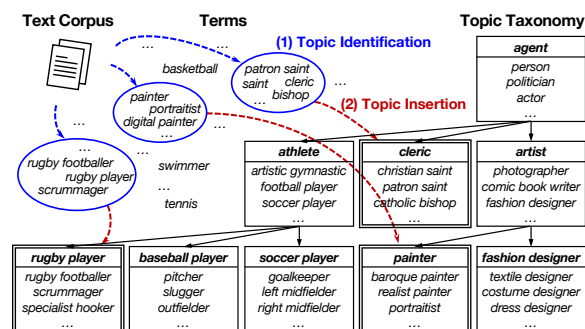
Text Corpus

Terms

Topic Taxonomy

(1) Topic Identification

(2) Topic Insertion

...

basketball

patron saint
saint cleric
bishop
...

...

painter
portraitist
digital painter
...

...

...

rugby footballer
rugby player
scrummager

swimmer

...

tennis

| agent |
|---|
| person |
| politician |
| actor |
| ... |

| athlete |
|---|
| artistic gymnastic |
| football player |
| soccer player |
| ... |

| cleric |
|---|
| christian saint |
| patron saint |
| catholic bishop |
| ... |

| artist |
|---|
| photographer |
| comic book writer |
| fashion designer |
| ... |

| rugby player |
|---|
| rugby footballer |
| scrummager |
| specialist hooker |
| ... |

| baseball player |
|---|
| pitcher |
| slugger |
| outfielder |
| ... |

| soccer player |
|---|
| goalkeeper |
| left midfielder |
| right midfielder |
| ... |

| painter |
|---|
| baroque painter |
| realist painter |
| portraitist |
| ... |

| fashion designer |
|---|
| textile designer |
| costume designer |
| dress designer |
| ... |